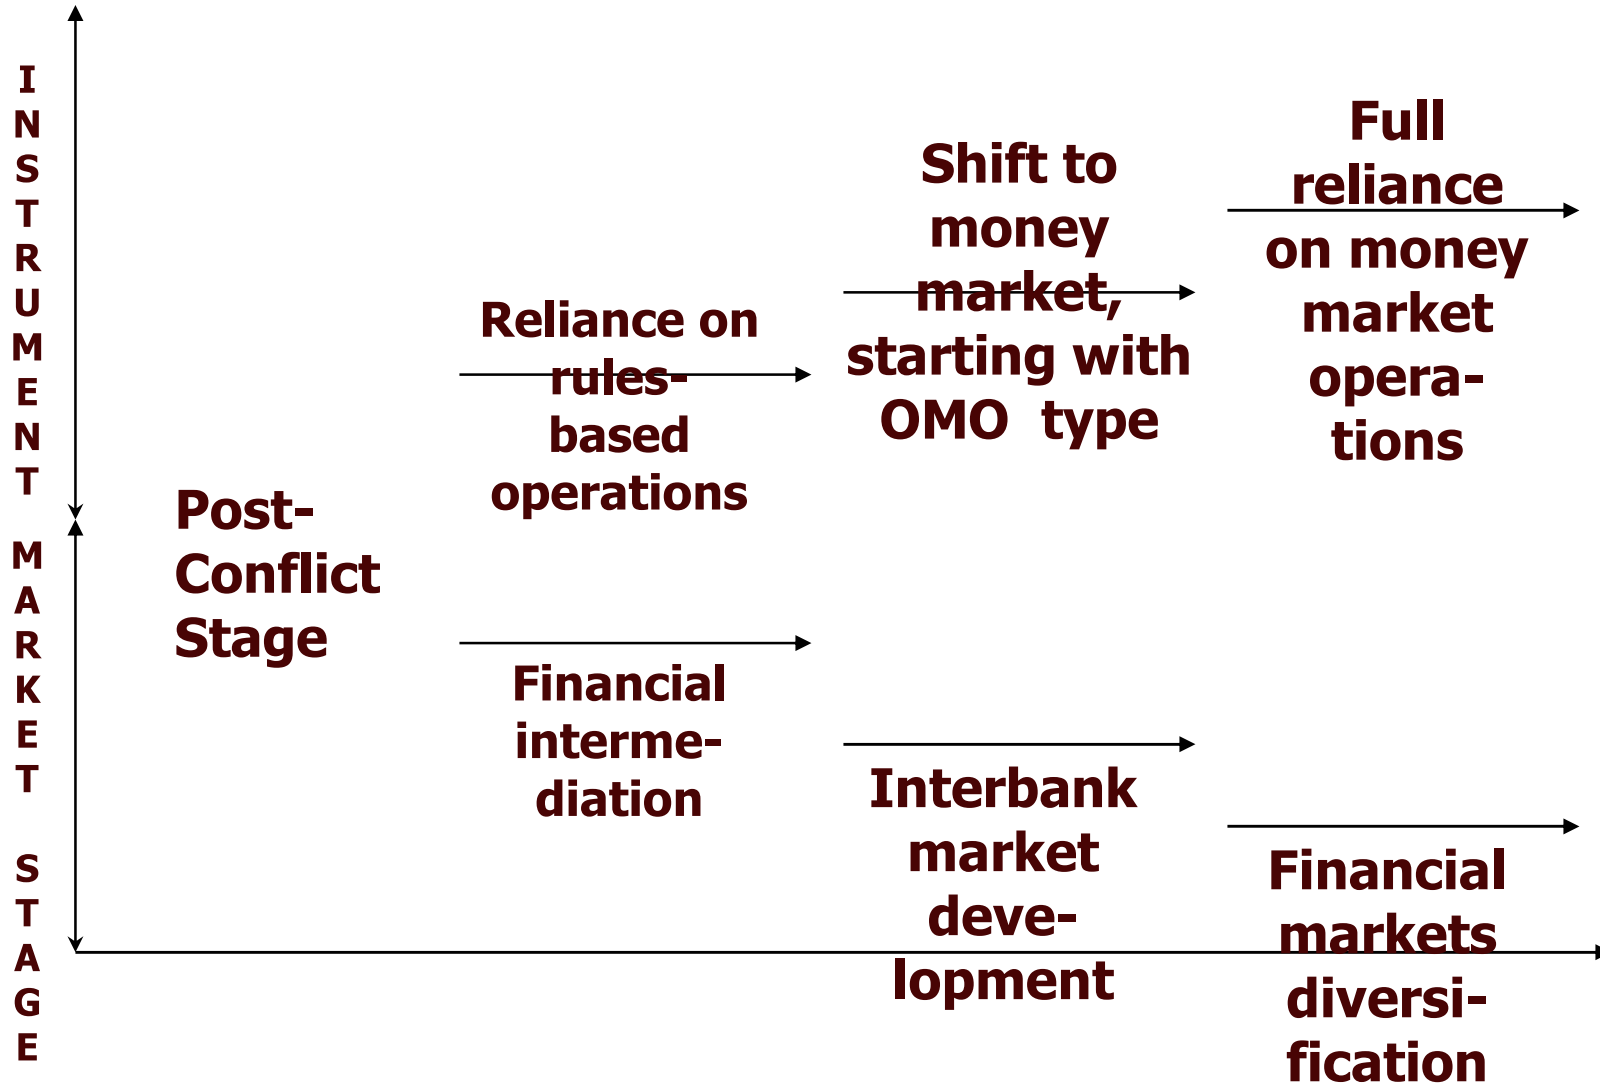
INSTRUMENT

MARKET STAGE

Post-Conflict Stage

Reliance on rules-based operations

Shift to money market, starting with OMO type

Full reliance on money market operations

Financial intermediation

Interbank market development

Financial markets diversification